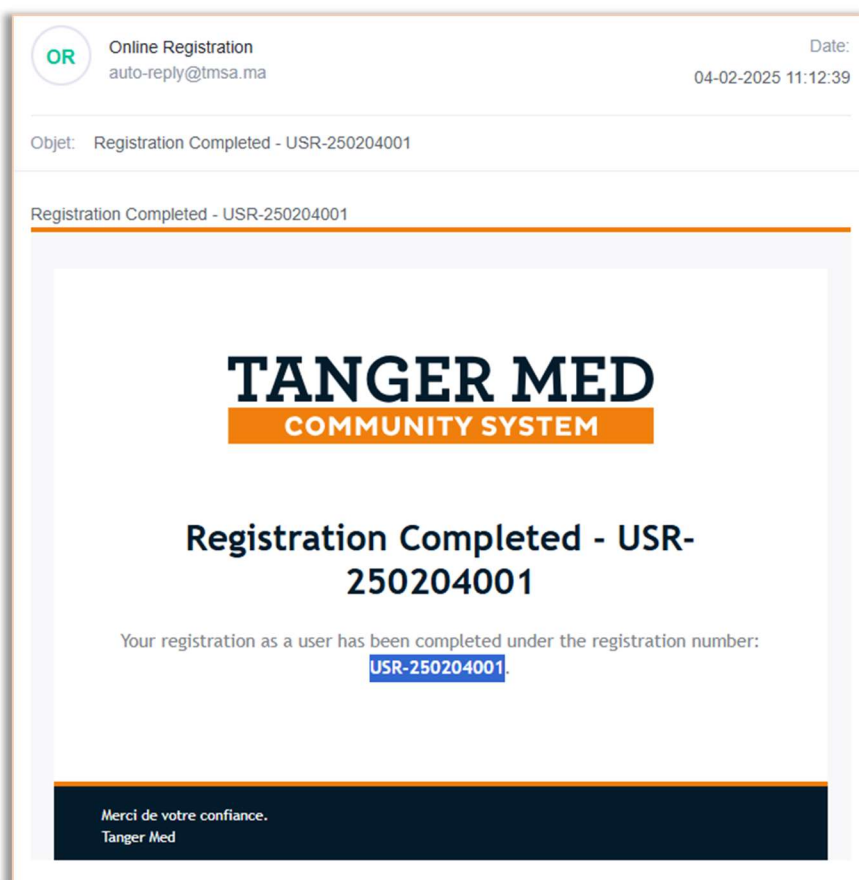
OR

Online Registration
auto-reply@tmsa.ma

Date:
04-02-2025 11:12:39

Objet: Registration Completed - USR-250204001

Registration Completed - USR-250204001

TANGER MED
COMMUNITY SYSTEM

Registration Completed - USR-250204001

Your registration as a user has been completed under the registration number: USR-250204001.

Merci de votre confiance.
Tanger Med